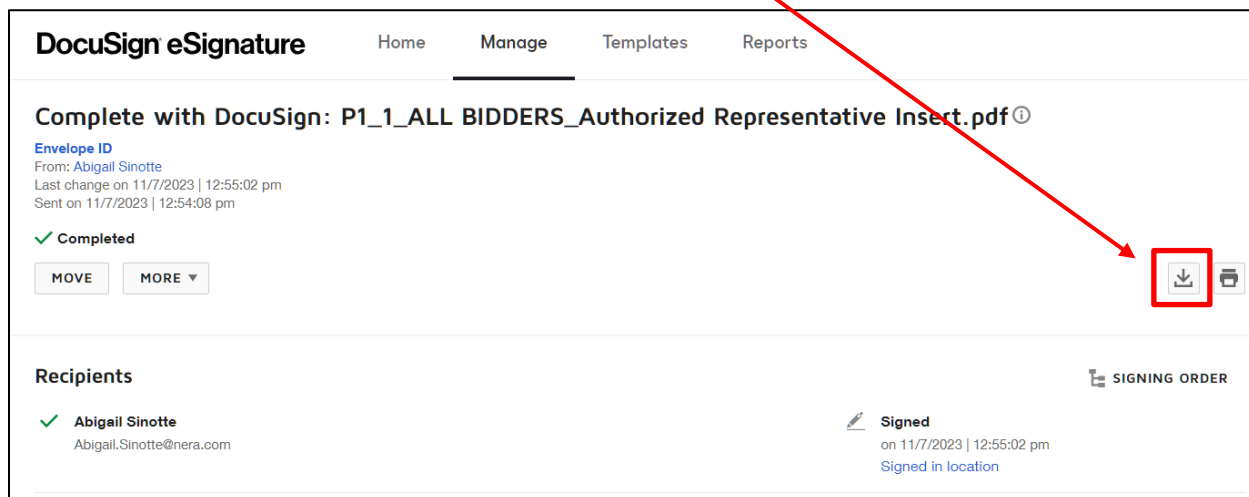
DocuSign eSignature

Home Manage Templates Reports

Complete with DocuSign: P1_1_ALL BIDDERS_Authorized Representative Insert.pdf

Envelope ID
From: Abigail Sinotte
Last change on 11/7/2023 | 12:55:02 pm
Sent on 11/7/2023 | 12:54:08 pm

Completed

MOVE MORE

Recipients

SIGNING ORDER

Abigail Sinotte
Abigail.Sinotte@nera.com

Signed
on 11/7/2023 | 12:55:02 pm
Signed in location